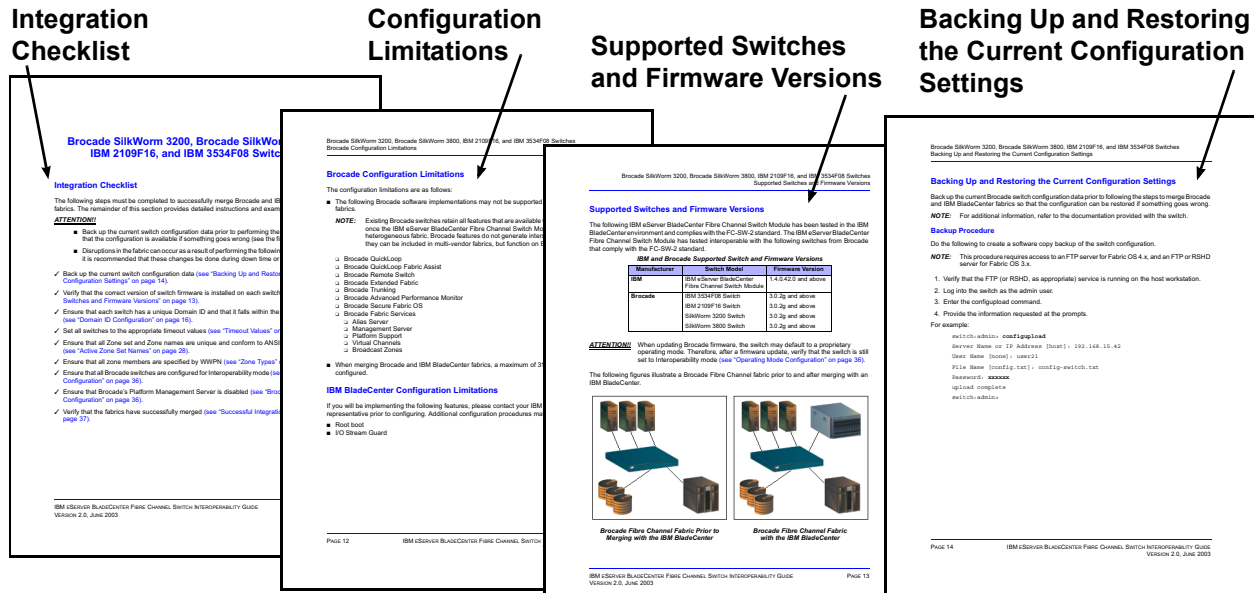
Integration Checklist

Configuration Limitations

Supported Switches and Firmware Versions

Backing Up and Restoring the Current Configuration Settings

Brocade SilkWorm 3200, Brocade SilkWorm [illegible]
IBM 2109F16, and IBM 3534F08 Switc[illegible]

Integration Checklist

The following steps must be completed to successfully merge Brocade and IB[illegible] fabrics. The remainder of this section provides detailed instructions and exam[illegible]

ATTENTION!!

■ Back up the current switch configuration data prior to performing the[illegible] that the configuration is available if something goes wrong (see the fi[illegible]

■ Disruptions in the fabric can occur as a result of performing the followin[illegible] it is recommended that these changes be done during down time or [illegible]

✓ Back up the current switch configuration data (see "Backing Up and Restor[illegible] Configuration Settings" on page 14).

✓ Verify that the correct version of switch firmware is installed on each switch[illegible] Switches and Firmware Versions" on page 13).

✓ Ensure that each switch has a unique Domain ID and that it falls within the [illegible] (see "Domain ID Configuration" on page 16).

✓ Set all switches to the appropriate timeout values (see "Timeout Values" o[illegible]

✓ Ensure that all Zone set and Zone names are unique and conform to ANSI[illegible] (see "Active Zone Set Names" on page 28).

✓ Ensure that all zone members are specified by WWPN (see "Zone Types" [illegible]

✓ Ensure that all Brocade switches are configured for Interoperability mode (s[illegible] Configuration" on page 36).

✓ Ensure that Brocade's Platform Management Server is disabled (see "Broc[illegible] Configuration" on page 36).

✓ Verify that the fabrics have successfully merged (see "Successful Integratio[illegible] page 37).

IBM eSERVER BLADECENTER FIBRE CHANNEL SWITCH INTEROPERABILITY GUIDE
VERSION 2.0, JUNE 2003

Brocade SilkWorm 3200, Brocade SilkWorm 3800, IBM 2109F16, and IBM 3534F08 Switches
Brocade Configuration Limitations

Brocade Configuration Limitations

The configuration limitations are as follows:

■ The following Brocade software implementations may not be supported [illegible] fabrics.

NOTE: Existing Brocade switches retain all features that are available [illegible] once the IBM eServer BladeCenter Fibre Channel Switch Mo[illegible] heterogeneous fabric. Brocade features do not generate inter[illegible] they can be included in multi-vendor fabrics, but function on B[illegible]

❑ Brocade QuickLoop
❑ Brocade QuickLoop Fabric Assist
❑ Brocade Remote Switch
❑ Brocade Extended Fabric
❑ Brocade Trunking
❑ Brocade Advanced Performance Monitor
❑ Brocade Secure Fabric OS
❑ Brocade Fabric Services
❑ Alias Server
❑ Management Server
❑ Platform Support
❑ Virtual Channels
❑ Broadcast Zones

■ When merging Brocade and IBM BladeCenter fabrics, a maximum of 3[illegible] configured.

IBM BladeCenter Configuration Limitations

If you will be implementing the following features, please contact your IBM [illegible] representative prior to configuring. Additional configuration procedures ma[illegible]

■ Root boot
■ I/O Stream Guard

PAGE 12 IBM eSERVER BLADECENTER FIBRE CHANNEL SWIT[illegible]

Brocade SilkWorm 3200, Brocade SilkWorm 3800, IBM 2109F16, and IBM 3534F08 Switches
Supported Switches and Firmware Versions

Supported Switches and Firmware Versions

The following IBM eServer BladeCenter Fibre Channel Switch Module has been tested in the IBM BladeCenter environment and complies with the FC-SW-2 standard. The IBM eServer BladeCenter Fibre Channel Switch Module has tested interoperable with the following switches from Brocade that comply with the FC-SW-2 standard.

IBM and Brocade Supported Switch and Firmware Versions

| Manufacturer | Switch Model | Firmware Version |
|---|---|---|
| IBM | IBM eServer BladeCenter Fibre Channel Switch Module | 1.4.0.42.0 and above |
| Brocade | IBM 3534F08 Switch | 3.0.2g and above |
| | IBM 2109F16 Switch | 3.0.2g and above |
| | SilkWorm 3200 Switch | 3.0.2g and above |
| | SilkWorm 3800 Switch | 3.0.2g and above |

ATTENTION!! When updating Brocade firmware, the switch may default to a proprietary operating mode. Therefore, after a firmware update, verify that the switch is still set to Interoperability mode (see "Operating Mode Configuration" on page 36).

The following figures illustrate a Brocade Fibre Channel fabric prior to and after merging with an IBM BladeCenter.

Brocade Fibre Channel Fabric Prior to Merging with the IBM BladeCenter

Brocade Fibre Channel Fabric with the IBM BladeCenter

IBM eSERVER BLADECENTER FIBRE CHANNEL SWITCH INTEROPERABILITY GUIDE PAGE 13
VERSION 2.0, JUNE 2003

Brocade SilkWorm 3200, Brocade SilkWorm 3800, IBM 2109F16, and IBM 3534F08 Switches
Backing Up and Restoring the Current Configuration Settings

Backing Up and Restoring the Current Configuration Settings

Back up the current Brocade switch configuration data prior to following the steps to merge Brocade and IBM BladeCenter fabrics so that the configuration can be restored if something goes wrong.

NOTE: For additional information, refer to the documentation provided with the switch.

Backup Procedure

Do the following to create a software copy backup of the switch configuration.

NOTE: This procedure requires access to an FTP server for Fabric OS 4.x, and an FTP or RSHD server for Fabric OS 3.x.

1. Verify that the FTP (or RSHD, as appropriate) service is running on the host workstation.
2. Log into the switch as the admin user.
3. Enter the configupload command.
4. Provide the information requested at the prompts.

For example:

switch:admin> configupload
Server Name or IP Address [host]: 192.168.15.42
User Name [none]: user21
File Name [config.txt]: config-switch.txt
Password: xxxxxx
upload complete
switch:admin>

PAGE 14 IBM eSERVER BLADECENTER FIBRE CHANNEL SWITCH INTEROPERABILITY GUIDE
VERSION 2.0, JUNE 2003